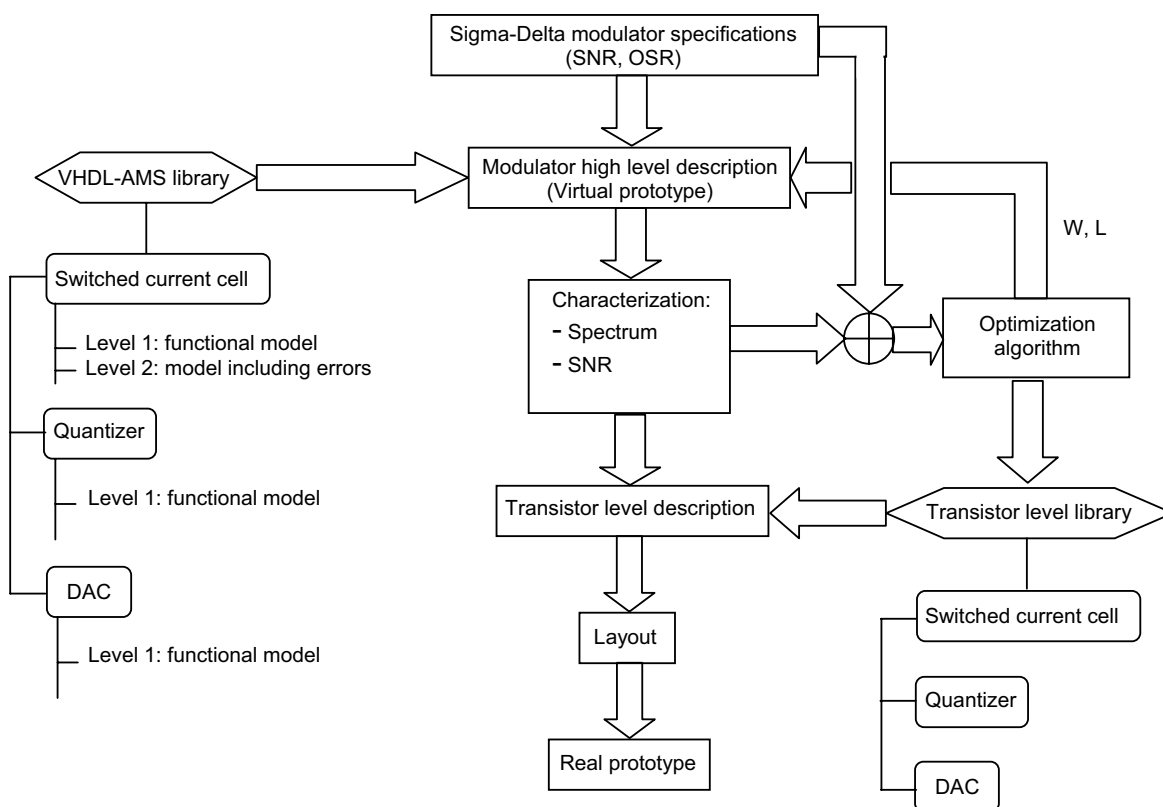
Sigma-Delta modulator specifications (SNR, OSR)

VHDL-AMS library

Modulator high level description (Virtual prototype)

W, L

Switched current cell

Level 1: functional model
Level 2: model including errors

Characterization:
- Spectrum
- SNR

Optimization algorithm

Quantizer

Level 1: functional model

Transistor level description

Transistor level library

DAC

Level 1: functional model

Layout

Switched current cell

Quantizer

Real prototype

DAC